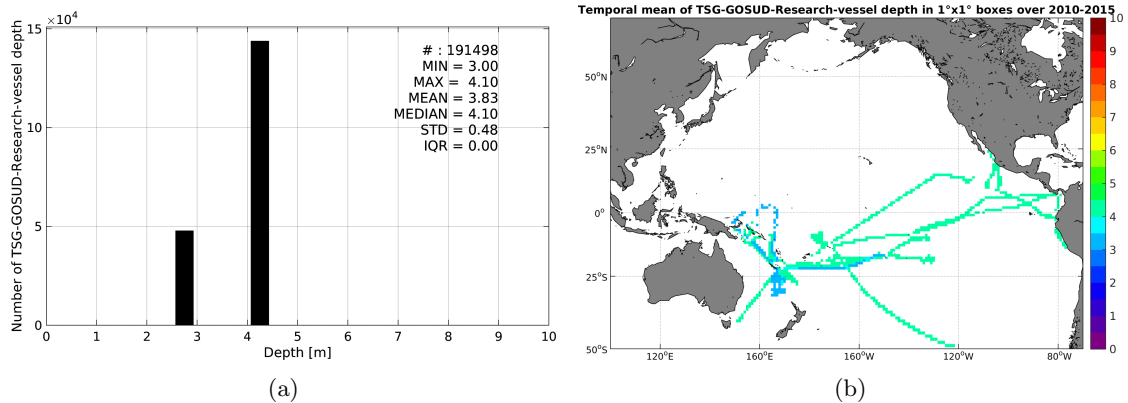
$\times10^4$
15
10
5
0
Number of TSG-GOSUD-Research-vessel depth
# : 191498
MIN = 3.00
MAX = 4.10
MEAN = 3.83
MEDIAN = 4.10
STD = 0.48
IQR = 0.00
0 1 2 3 4 5 6 7 8 9 10
Depth [m]
(a)

Temporal mean of TSG-GOSUD-Research-vessel depth in 1°x1° boxes over 2010-2015
50°N
25°N
0°
25°S
50°S
120°E 160°E 160°W 120°W 80°W
10
9
8
7
6
5
4
3
2
1
0
(b)